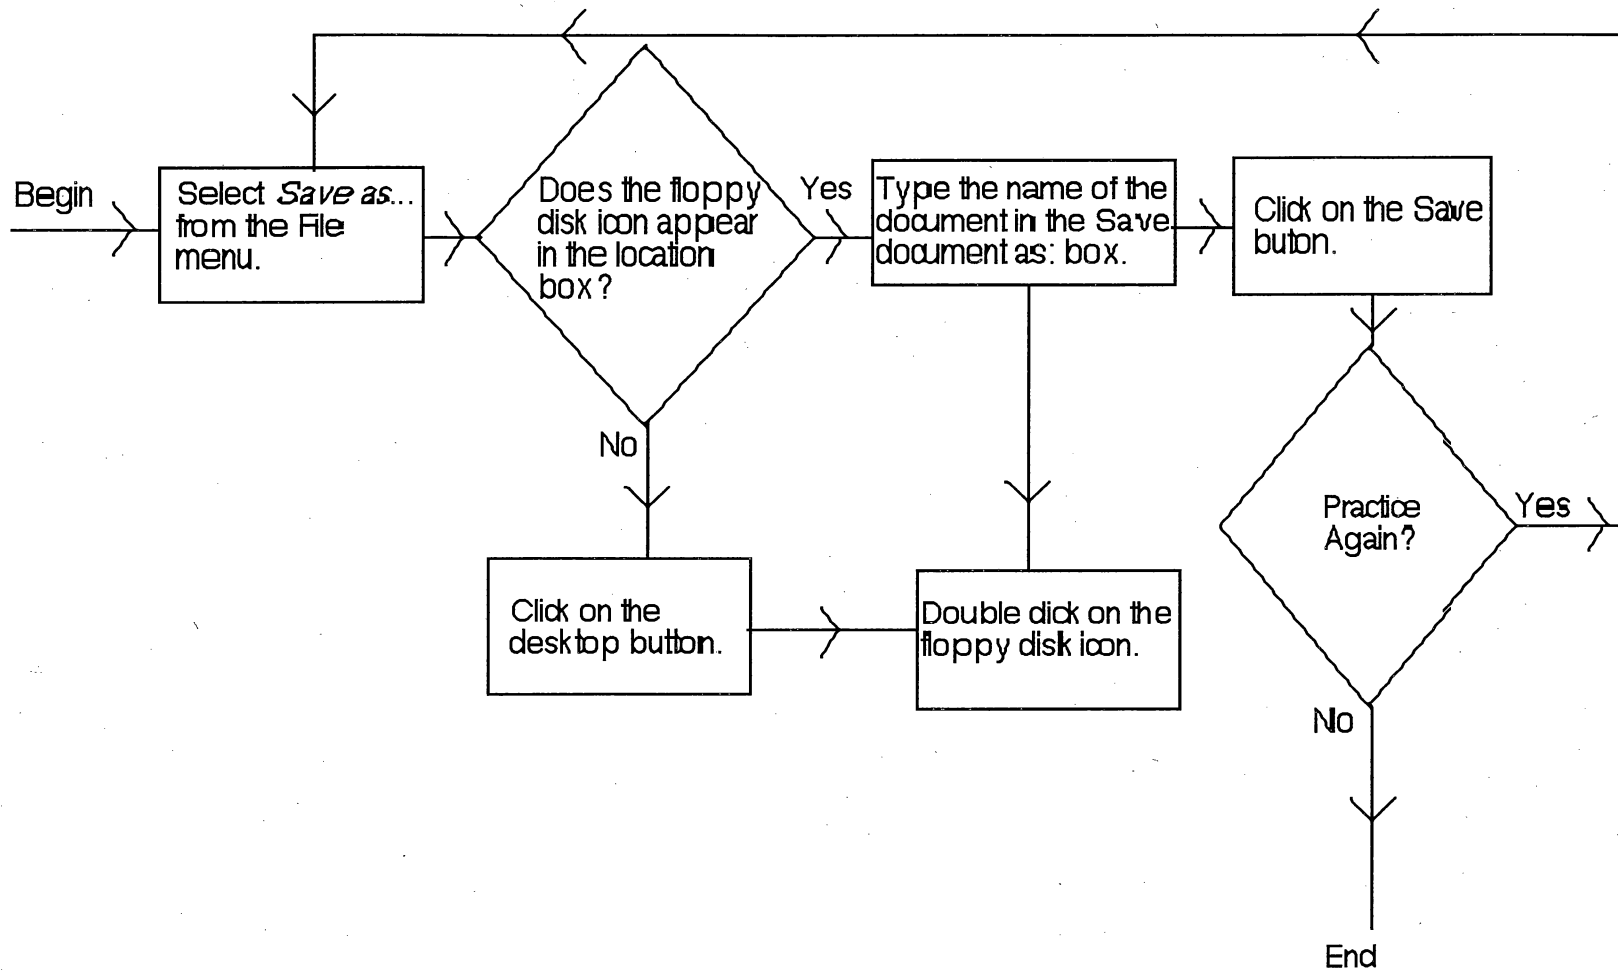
Begin

Select *Save as...* from the File menu.

Does the floppy disk icon appear in the location box?

Yes

No

Type the name of the document in the Save document as: box.

Click on the Save buton.

Click on the desktop button.

Double dick on the floppy disk icon.

Practice Again?

Yes

No

End